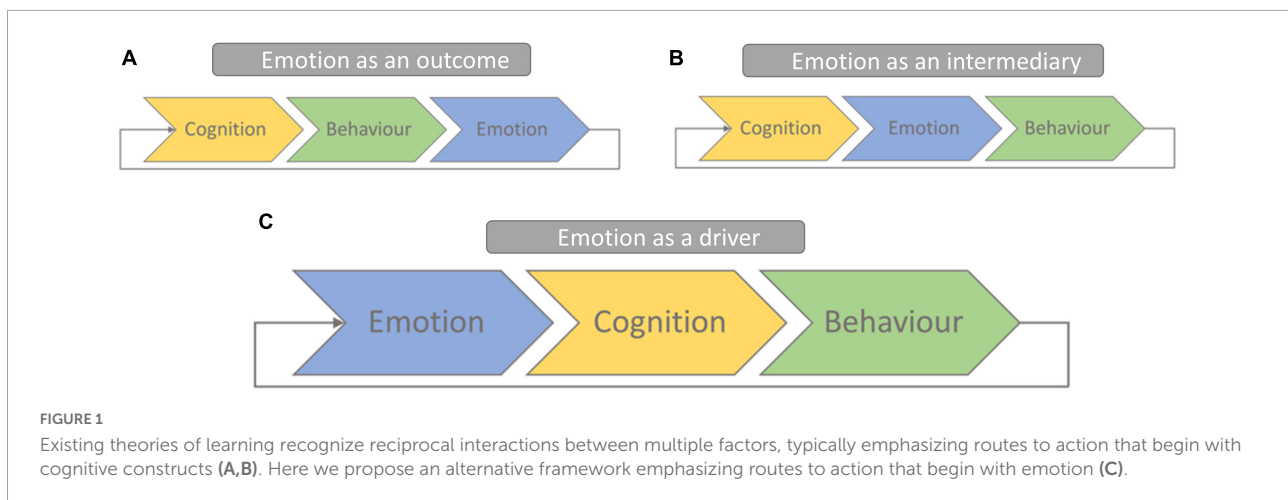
A

Emotion as an outcome

Cognition

Behaviour

Emotion

B

Emotion as an intermediary

Cognition

Emotion

Behaviour

C

Emotion as a driver

Emotion

Cognition

Behaviour

FIGURE 1

Existing theories of learning recognize reciprocal interactions between multiple factors, typically emphasizing routes to action that begin with cognitive constructs **(A,B)**. Here we propose an alternative framework emphasizing routes to action that begin with emotion **(C)**.